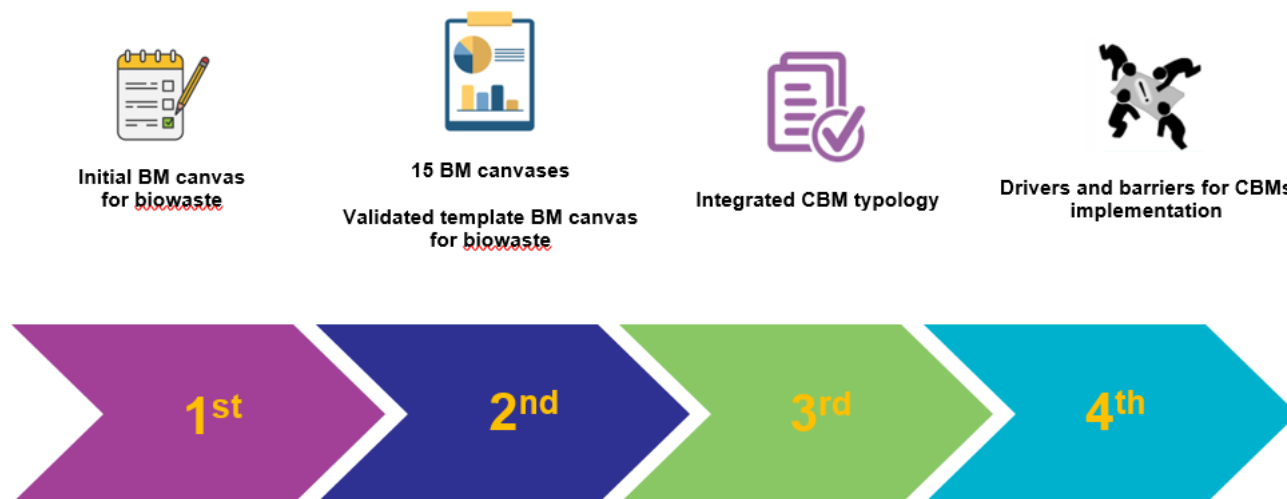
Initial BM canvas for biowaste

15 BM canvases

Validated template BM canvas for biowaste

Integrated CBM typology

Drivers and barriers for CBMs implementation

$1^{st}$

$2^{nd}$

$3^{rd}$

$4^{th}$